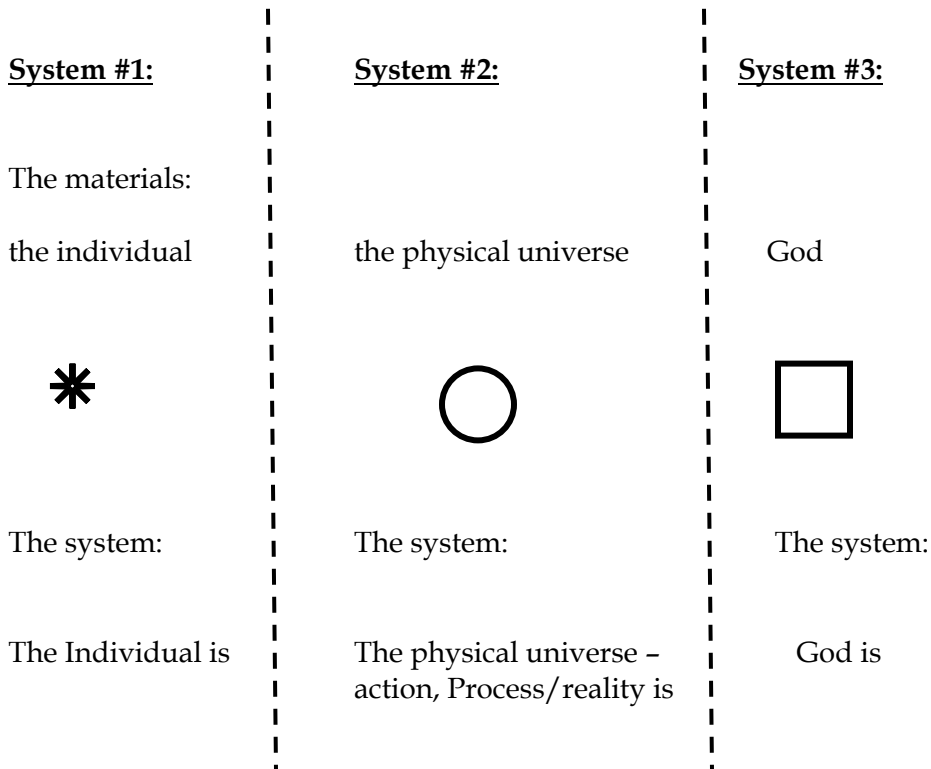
**System #1:**

The materials:

the individual

The system:

The Individual is

**System #2:**

the physical universe

The system:

The physical universe – action, Process/reality is

**System #3:**

God

The system:

God is